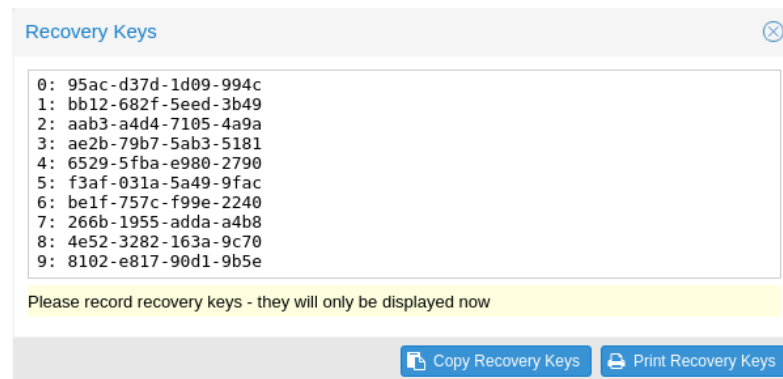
Recovery Keys

0: 95ac-d37d-1d09-994c
1: bb12-682f-5eed-3b49
2: aab3-a4d4-7105-4a9a
3: ae2b-79b7-5ab3-5181
4: 6529-5fba-e980-2790
5: f3af-031a-5a49-9fac
6: be1f-757c-f99e-2240
7: 266b-1955-adda-a4b8
8: 4e52-3282-163a-9c70
9: 8102-e817-90d1-9b5e

Please record recovery keys - they will only be displayed now

Copy Recovery Keys
Print Recovery Keys